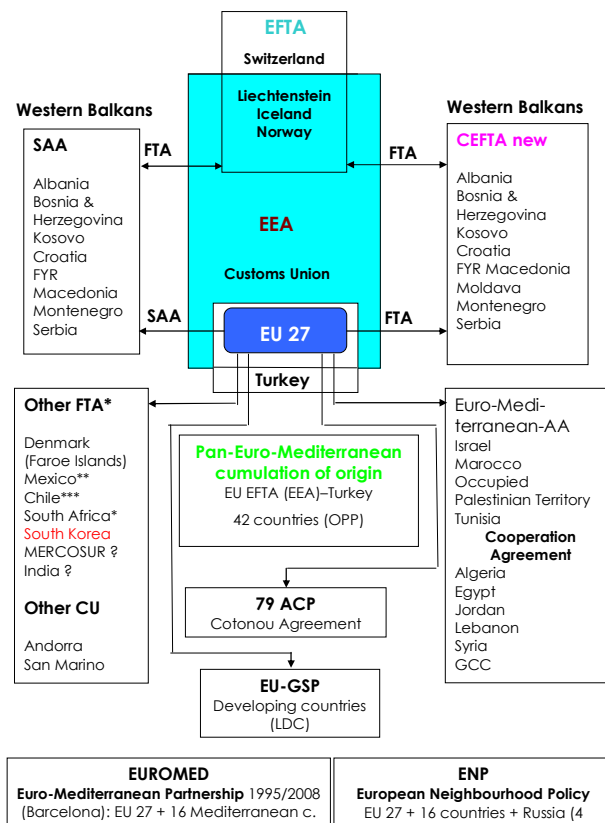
EFTA
Switzerland
Liechtenstein
Iceland
Norway

Western Balkans
SAA
Albania
Bosnia & Herzegovina
Kosovo
Croatia
FYR Macedonia
Montenegro
Serbia

FTA

Western Balkans
CEFTA new
Albania
Bosnia & Herzegovina
Kosovo
Croatia
FYR Macedonia
Moldava
Montenegro
Serbia

FTA

EEA

Customs Union

SAA
EU 27
FTA
Turkey

Other FTA*
Denmark
(Faroe Islands)
Mexico**
Chile***
South Africa*
South Korea
MERCOSUR ?
India ?

Other CU
Andorra
San Marino

Pan-Euro-Mediterranean cumulation of origin
EU EFTA (EEA)–Turkey
42 countries (OPP)

Euro-Mediterranean-AA
Israel
Marocco
Occupied Palestinian Territory
Tunisia
Cooperation Agreement
Algeria
Egypt
Jordan
Lebanon
Syria
GCC

79 ACP
Cotonou Agreement

EU-GSP
Developing countries (LDC)

EUROMED
Euro-Mediterranean Partnership 1995/2008 (Barcelona): EU 27 + 16 Mediterranean c.

ENP
European Neighbourhood Policy
EU 27 + 16 countries + Russia (4